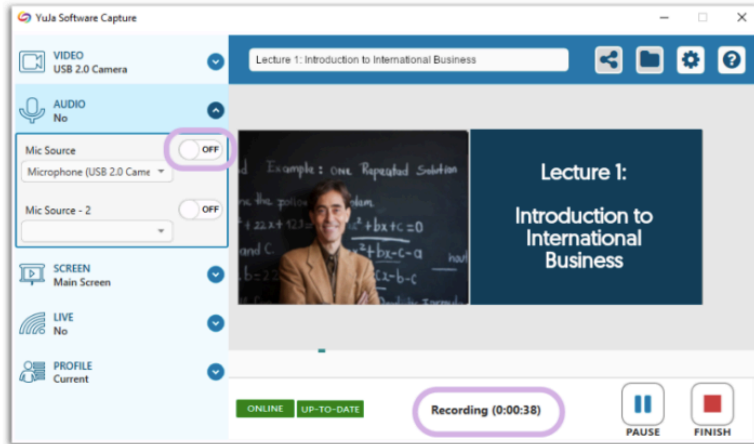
YuJa Software Capture

VIDEO
USB 2.0 Camera

AUDIO
No

Mic Source
OFF
Microphone (USB 2.0 Came

Mic Source - 2
OFF

SCREEN
Main Screen

LIVE
No

PROFILE
Current

Lecture 1: Introduction to International Business

Example: One Repeated Solution

Lecture 1:

Introduction to International Business

ONLINE
UP-TO-DATE

Recording (0:00:38)

PAUSE

FINISH